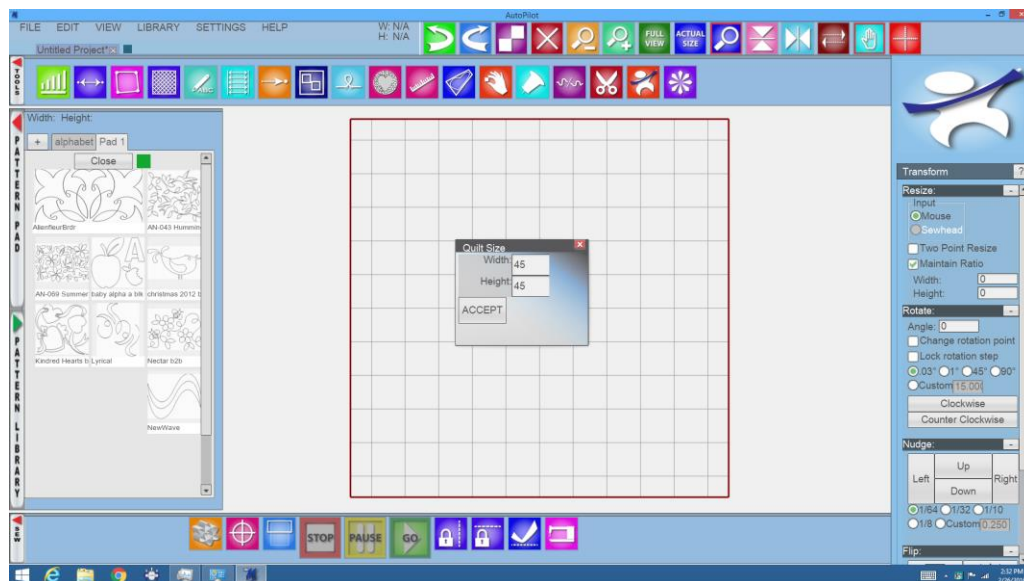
AutoPilot

FILE EDIT VIEW LIBRARY SETTINGS HELP

W: N/A
H: N/A

FULL VIEW

ACTUAL SIZE

Untitled Project*

TOOLS

Width: Height:

PATTERN PAD

+ alphabet Pad 1

Close

AllenfleurBrdr

AN-043 Hummin

AN-069 Summer

baby alpha a blk

christmas 2012 b

Kindred Hearts b

Lyrical

Nectar b2b

NewWave

PATTERN LIBRARY

Quilt Size

Width: 45

Height: 45

ACCEPT

Transform

Resize:

Input

Mouse

Sewhead

Two Point Resize

Maintain Ratio

Width: 0

Height: 0

Rotate:

Angle: 0

Change rotation point

Lock rotation step

03° 1° 45° 90°

Custom 15.00

Clockwise

Counter Clockwise

Nudge:

Up

Left

Right

Down

1/64 1/32 1/10

1/8 Custom 0.250

Flip:

SEW

STOP

PAUSE

GO

3:32 PM